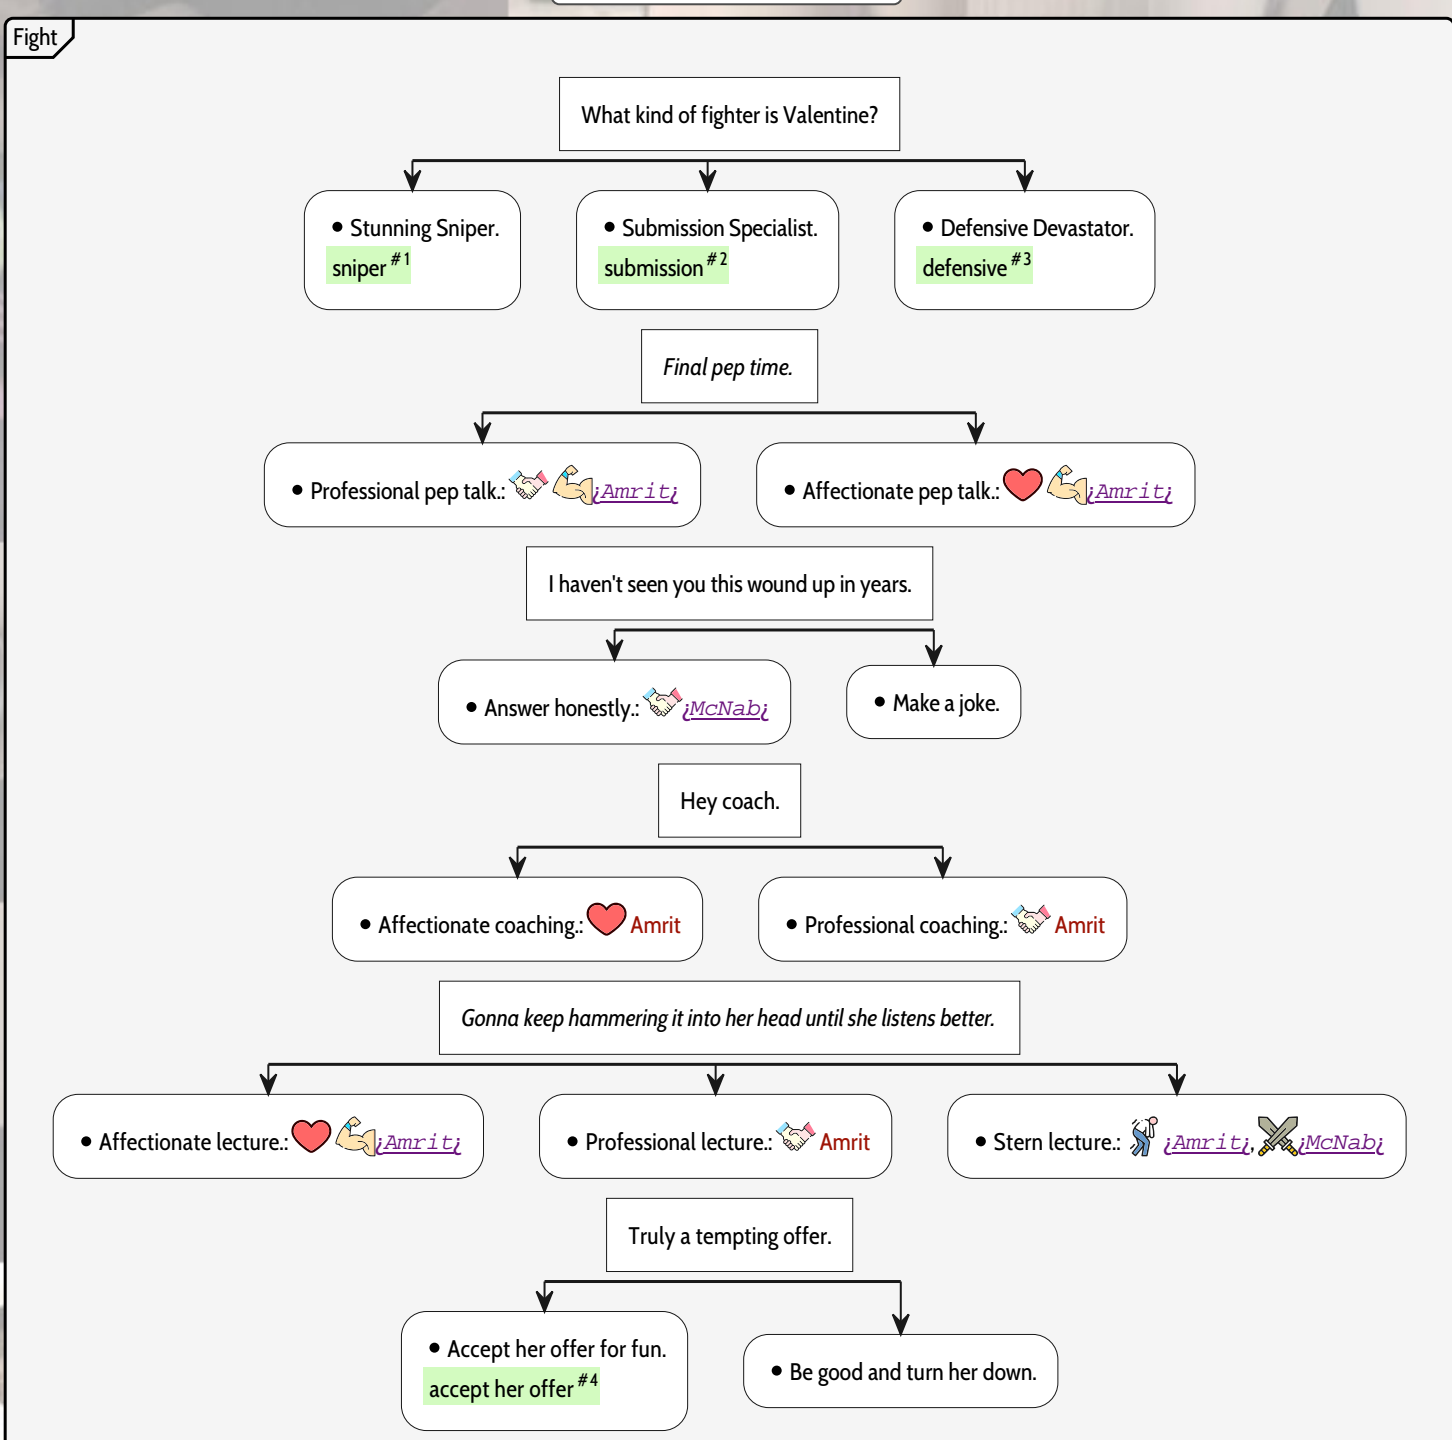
Fight

What kind of fighter is Valentine?

• Stunning Sniper.
sniper $^{\#1}$

• Submission Specialist.
submission $^{\#2}$

• Defensive Devastator.
defensive $^{\#3}$

*Final pep time.*

• Professional pep talk.: ¡Amrit¡

• Affectionate pep talk.: ¡Amrit¡

I haven't seen you this wound up in years.

• Answer honestly.: ¡McNab¡

• Make a joke.

Hey coach.

• Affectionate coaching.: Amrit

• Professional coaching.: Amrit

*Gonna keep hammering it into her head until she listens better.*

• Affectionate lecture.: ¡Amrit¡

• Professional lecture.: Amrit

• Stern lecture.: ¡Amrit¡, ¡McNab¡

Truly a tempting offer.

• Accept her offer for fun.
accept her offer $^{\#4}$

• Be good and turn her down.